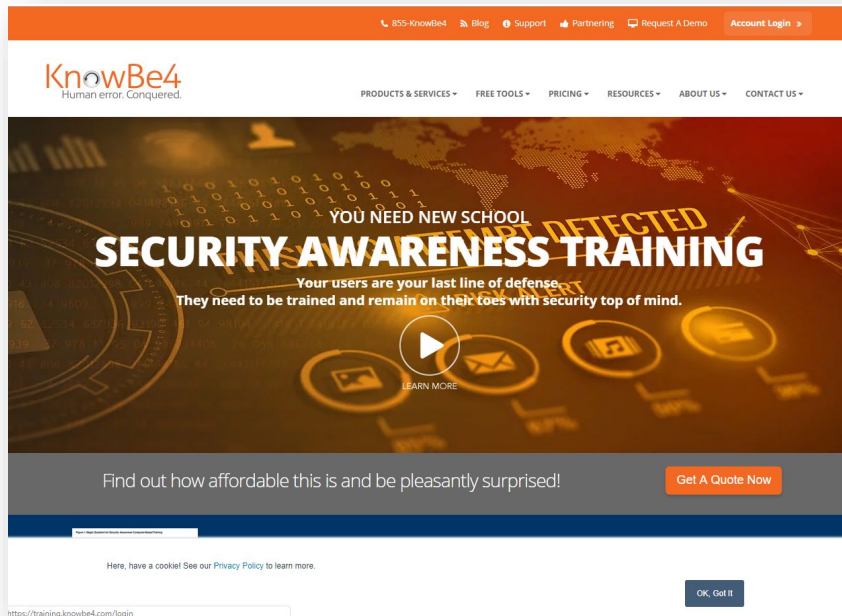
855-KnowBe4 Blog Support Partnering Request A Demo Account Login »

KnowBe4
Human error. Conquered.

PRODUCTS & SERVICES ▾ FREE TOOLS ▾ PRICING ▾ RESOURCES ▾ ABOUT US ▾ CONTACT US ▾

YOU NEED NEW SCHOOL
SECURITY AWARENESS TRAINING
Your users are your last line of defense.
They need to be trained and remain on their toes with security top of mind.

LEARN MORE

Find out how affordable this is and be pleasantly surprised!

Get A Quote Now

Here, have a cookie! See our Privacy Policy to learn more.

OK, Got It

https://training.knowbe4.com/login